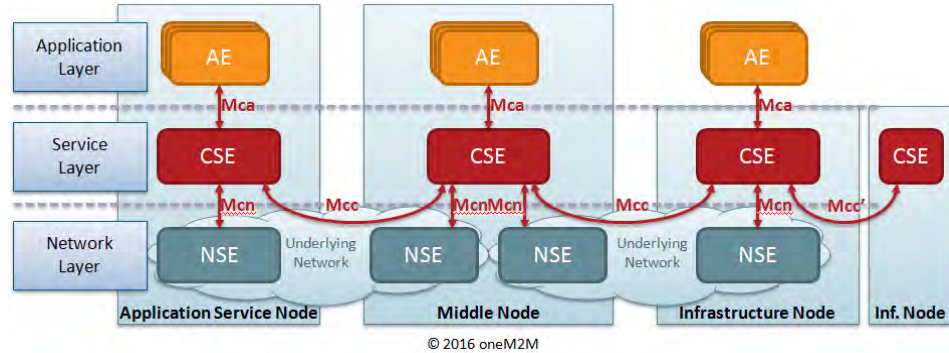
Application Layer

Service Layer

Network Layer

AE

Mca

CSE

Mcn

NSE

Underlying Network

Mcc

AE

Mca

CSE

McnMcn

NSE

NSE

Underlying Network

Mcc

AE

Mca

CSE

Mcn

NSE

Mcc'

CSE

Application Service Node

Middle Node

Infrastructure Node

Inf. Node

© 2016 oneM2M